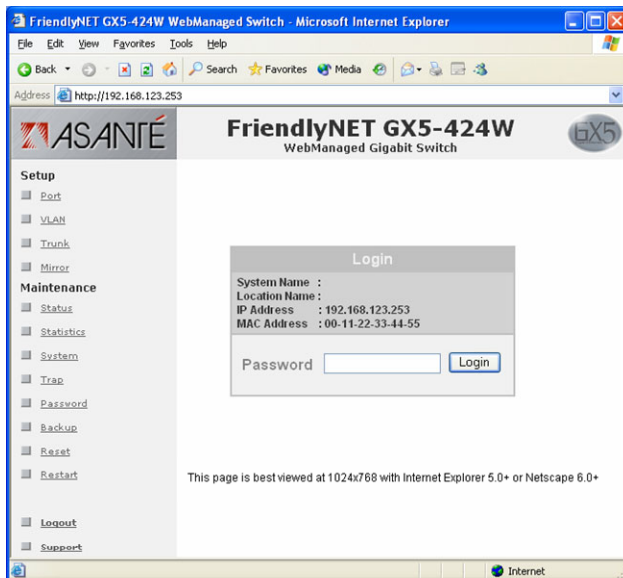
FriendlyNET GX5-424W WebManaged Switch - Microsoft Internet Explorer

File Edit View Favorites Tools Help

Back Search Favorites Media

Address http://192.168.123.253

ASANTÉ

FriendlyNET GX5-424W
WebManaged Gigabit Switch

GX5

Setup
Port
VLAN
Trunk
Mirror
Maintenance
Status
Statistics
System
Trap
Password
Backup
Reset
Restart

Logout
Support

Login

System Name :
Location Name :
IP Address : 192.168.123.253
MAC Address : 00-11-22-33-44-55

Password Login

This page is best viewed at 1024x768 with Internet Explorer 5.0+ or Netscape 6.0+

Internet